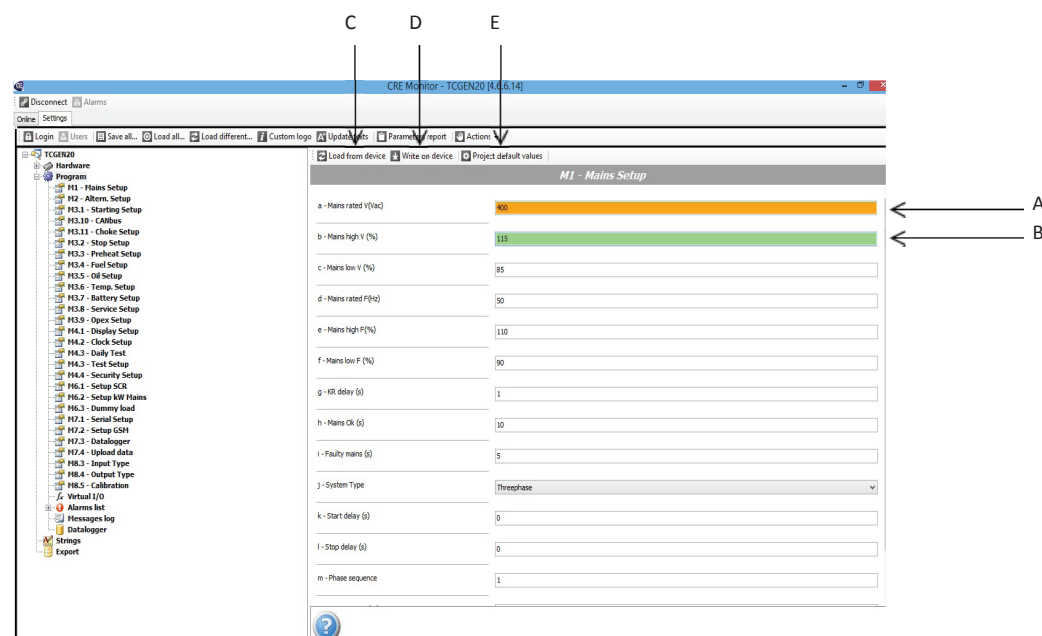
C D E

CRE Monitor - TCGEN20 [4.0.6.14]

Disconnect Alarms

Online Settings

Login Users Save all... Load all... Load different... Custom logo Update texts Parameters report Actions

TCGEN20
Hardware
Program
M1 - Mains Setup
M2 - Altern. Setup
M3.1 - Starting Setup
M3.10 - CANbus
M3.11 - Choke Setup
M3.2 - Stop Setup
M3.3 - Preheat Setup
M3.4 - Fuel Setup
M3.5 - Oil Setup
M3.6 - Temp. Setup
M3.7 - Battery Setup
M3.8 - Service Setup
M3.9 - Opex Setup
M4.1 - Display Setup
M4.2 - Clock Setup
M4.3 - Daily Test
M4.3 - Test Setup
M4.4 - Security Setup
M6.1 - Setup SCR
M6.2 - Setup kW Mains
M6.3 - Dummy load
M7.1 - Serial Setup
M7.2 - Setup GSM
M7.3 - Datalogger
M7.4 - Upload data
M8.3 - Input Type
M8.4 - Output Type
M8.5 - Calibration
Virtual I/O
Alarms list
Messages log
Datalogger
Strings
Export

Load from device Write on device Project default values

M1 - Mains Setup

| | |
|---|---|
| a - Mains rated V(Vac) | 400 |
| b - Mains high V (%) | 115 |
| c - Mains low V (%) | 85 |
| d - Mains rated F(Hz) | 50 |
| e - Mains high F(%) | 110 |
| f - Mains low F (%) | 90 |
| g - KR delay (s) | 1 |
| h - Mains Ok (s) | 10 |
| i - Faulty mains (s) | 5 |
| j - System Type | Threephase |
| k - Start delay (s) | 0 |
| l - Stop delay (s) | 0 |
| m - Phase sequence | 1 |

A
B